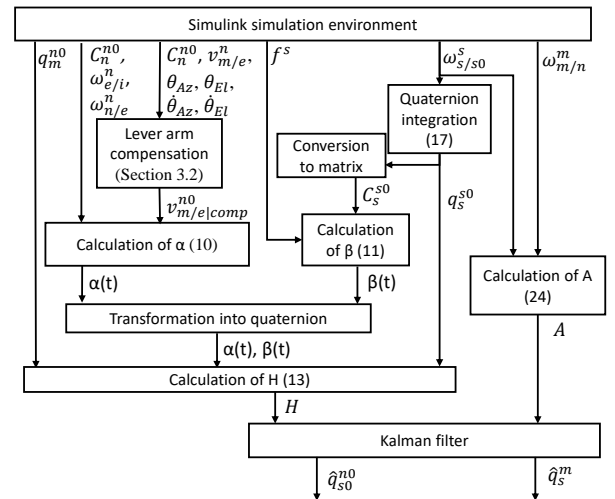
Simulink simulation environment

$q_m^{n0}$

$C_n^{n0}$, $\omega_{e/i}^{n}$, $\omega_{n/e}^{n}$

$C_n^{n0}$, $v_{m/e}^{n}$, $\theta_{Az}$, $\theta_{El}$, $\dot{\theta}_{Az}$, $\dot{\theta}_{El}$

$f^s$

$\omega_{s/s0}^{s}$

$\omega_{m/n}^{m}$

Quaternion integration (17)

Lever arm compensation (Section 3.2)

Conversion to matrix

$C_s^{s0}$

$q_s^{s0}$

$v_{m/e|comp}^{n0}$

Calculation of α (10)

Calculation of β (11)

Calculation of A (24)

α(t)

β(t)

$A$

Transformation into quaternion

α(t), β(t)

Calculation of H (13)

$H$

Kalman filter

$\hat{q}_{s0}^{n0}$

$\hat{q}_s^m$